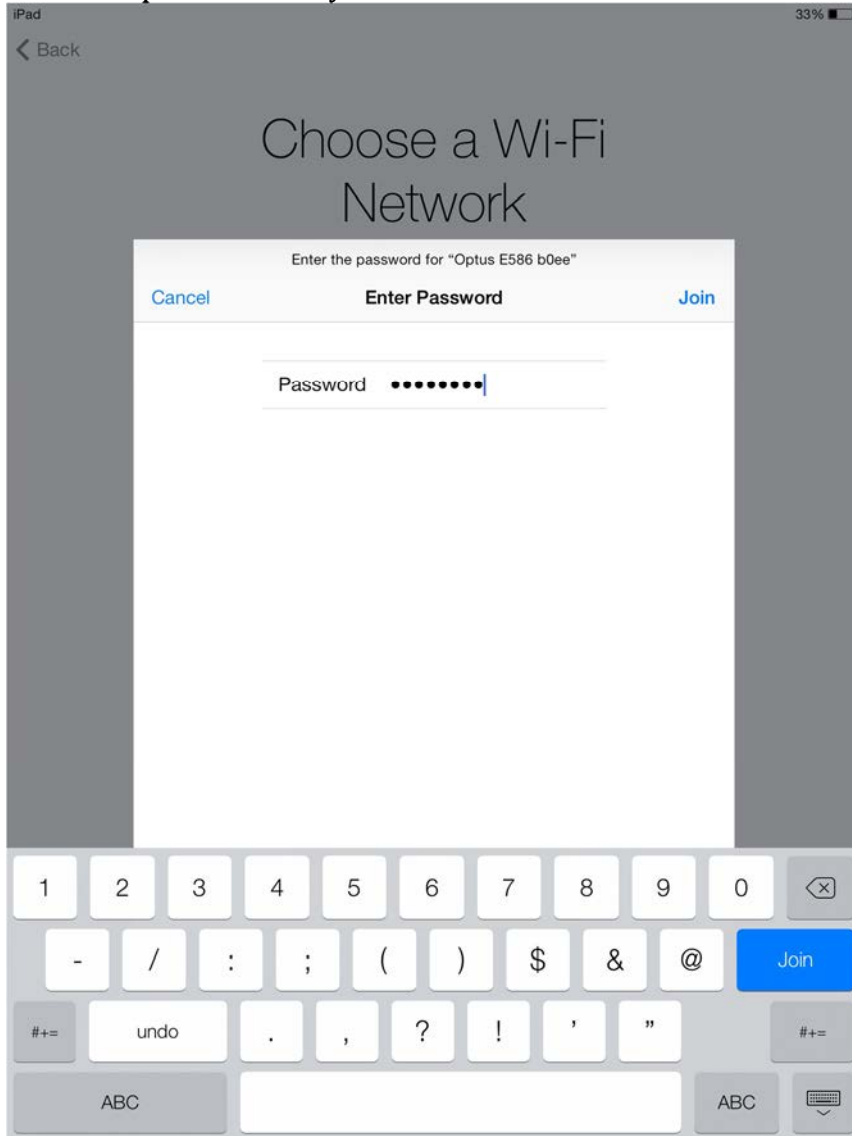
iPad

33%

Back

Choose a Wi-Fi Network

Enter the password for "Optus E586 b0ee"

Cancel

Enter Password

Join

Password ••••••••

| 1 | 2 | 3 | 4 | 5 | 6 | 7 | 8 | 9 | 0 | |
|---|---|---|---|---|---|---|---|---|---|---|
| - | / | : | ; | ( | ) | \$ | & | @ | Join | |
| #+= | undo | . | , | ? | ! | ' | " | #+= | | |
| ABC | | ABC | | | | | | | | |